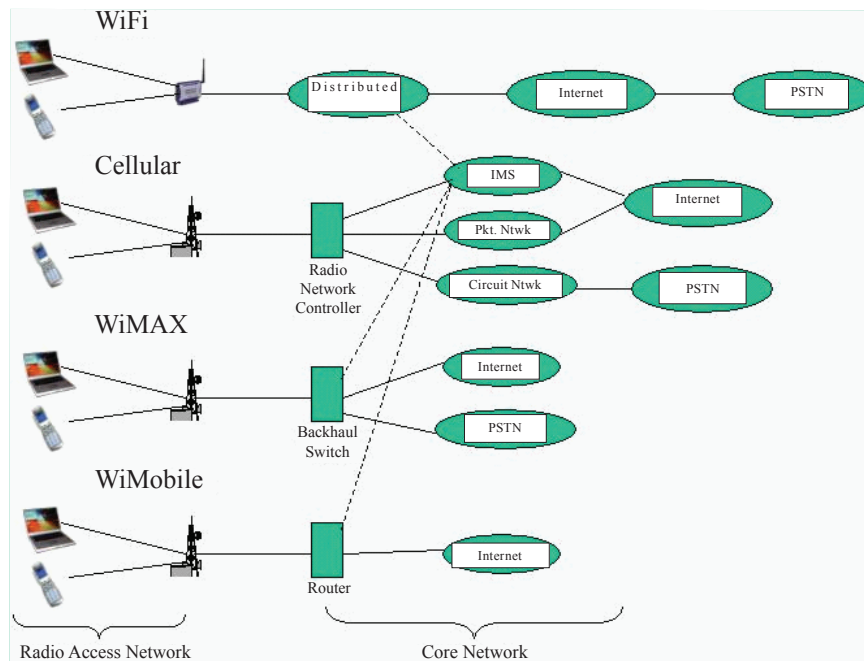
WiFi

Distributed

Internet

PSTN

Cellular

IMS

Internet

Pkt. Ntwk

Radio Network Controller

Circuit Ntwk

PSTN

WiMAX

Internet

Backhaul Switch

PSTN

WiMobile

Internet

Router

Radio Access Network

Core Network